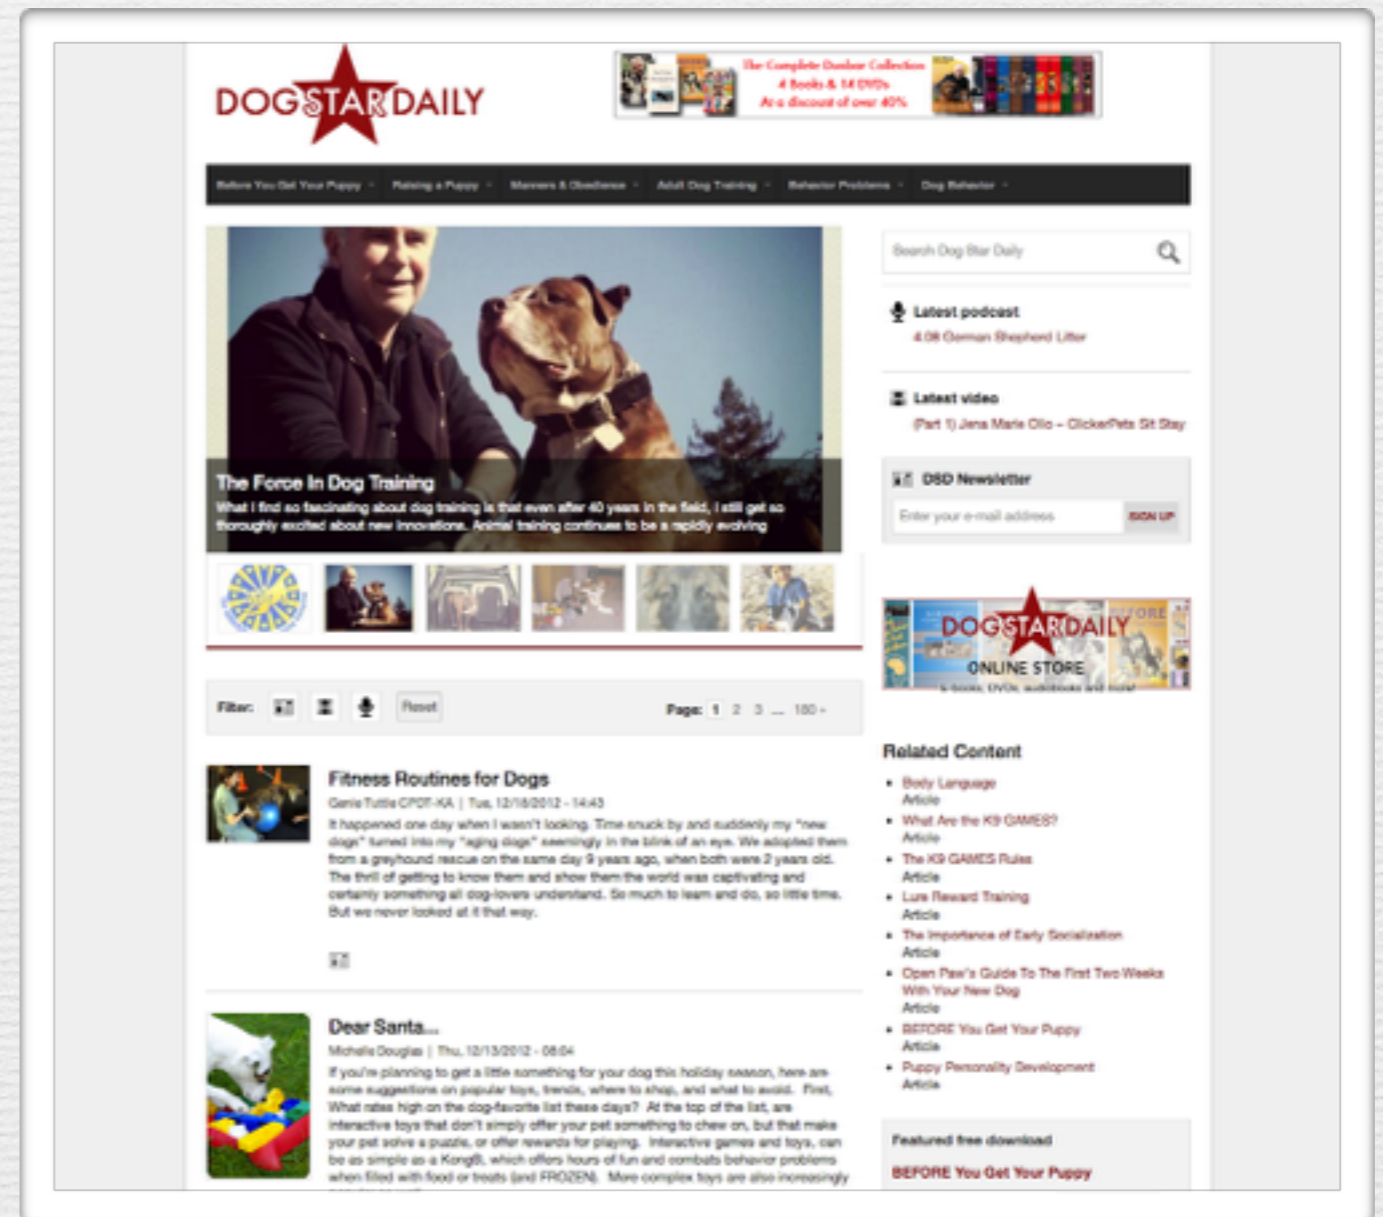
DOG STAR DAILY

The Complete Dunbar Collection
4 Books & 14 DVDs
At a discount of over 40%

Before You Get Your Puppy · Raising a Puppy · Manners & Obedience · Adult Dog Training · Behavior Problems · Dog Behavior

The Force In Dog Training
What I find so fascinating about dog training is that even after 40 years in the field, I still get so thoroughly excited about new innovations. Animal training continues to be a rapidly evolving

Search Dog Star Daily

Latest podcast
4.08 German Shepherd Litter

Latest video
(Part 1) Jena Marie Olio – ClickerPets Sit Stay

DSD Newsletter
Enter your e-mail address
SIGN UP

DOG STAR DAILY
ONLINE STORE
e-books, DVDs, audiobooks and more!

Filter: Reset
Page: 1 2 3 ... 180 ›

Fitness Routines for Dogs
Genie Tuttle CPDT-KA | Tue, 12/18/2012 - 14:43
It happened one day when I wasn't looking. Time snuck by and suddenly my "new dogs" turned into my "aging dogs" seemingly in the blink of an eye. We adopted them from a greyhound rescue on the same day 9 years ago, when both were 2 years old. The thrill of getting to know them and show them the world was captivating and certainly something all dog-lovers understand. So much to learn and do, so little time. But we never looked at it that way.

Dear Santa...
Michelle Douglas | Thu, 12/13/2012 - 08:04
If you're planning to get a little something for your dog this holiday season, here are some suggestions on popular toys, trends, where to shop, and what to avoid. First, What rates high on the dog-favorite list these days? At the top of the list, are interactive toys that don't simply offer your pet something to chew on, but that make your pet solve a puzzle, or offer rewards for playing. Interactive games and toys, can be as simple as a Kong®, which offers hours of fun and combats behavior problems when filled with food or treats (and FROZEN). More complex toys are also increasingly

Related Content
• Body Language
Article
• What Are the K9 GAMES?
Article
• The K9 GAMES Rules
Article
• Lure Reward Training
Article
• The Importance of Early Socialization
Article
• Open Paw's Guide To The First Two Weeks With Your New Dog
Article
• BEFORE You Get Your Puppy
Article
• Puppy Personality Development
Article

Featured free download
BEFORE You Get Your Puppy